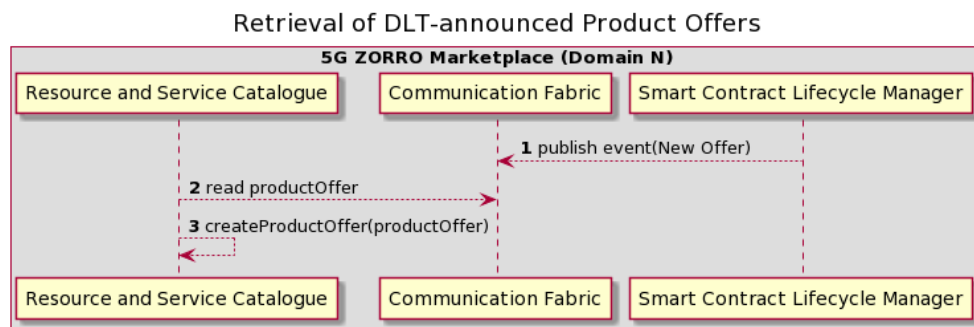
Retrieval of DLT-announced Product Offers

5G ZORRO Marketplace (Domain N)

Resource and Service Catalogue

Communication Fabric

Smart Contract Lifecycle Manager

1 publish event(New Offer)

2 read productOffer

3 createProductOffer(productOffer)

Resource and Service Catalogue

Communication Fabric

Smart Contract Lifecycle Manager